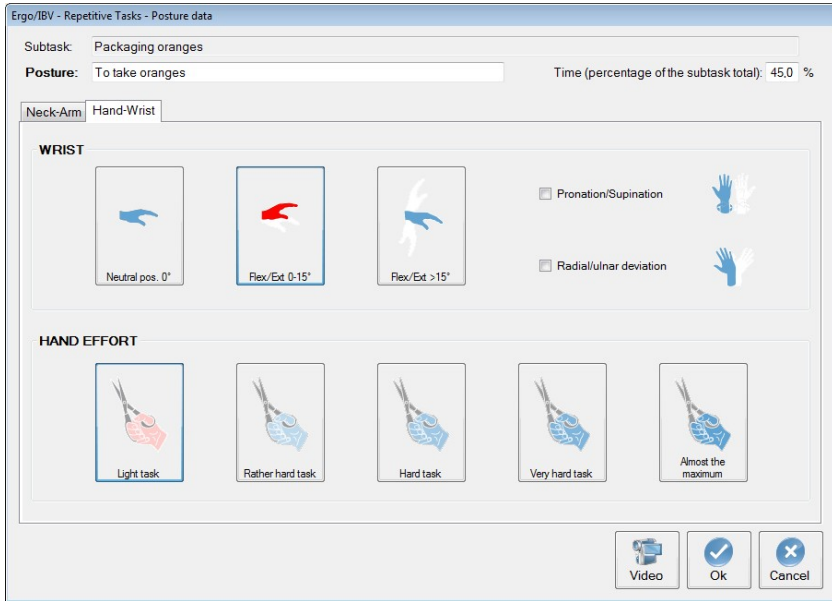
Ergo/IBV - Repetitive Tasks - Posture data

Subtask: Packaging oranges

Posture: To take oranges

Time (percentage of the subtask total): 45,0 %

Neck-Arm Hand-Wrist

WRIST

Neutral pos. 0°

Flex/Ext 0-15°

Flex/Ext >15°

Pronation/Supination

Radial/ulnar deviation

HAND EFFORT

Light task

Rather hard task

Hard task

Very hard task

Almost the maximum

Video Ok Cancel